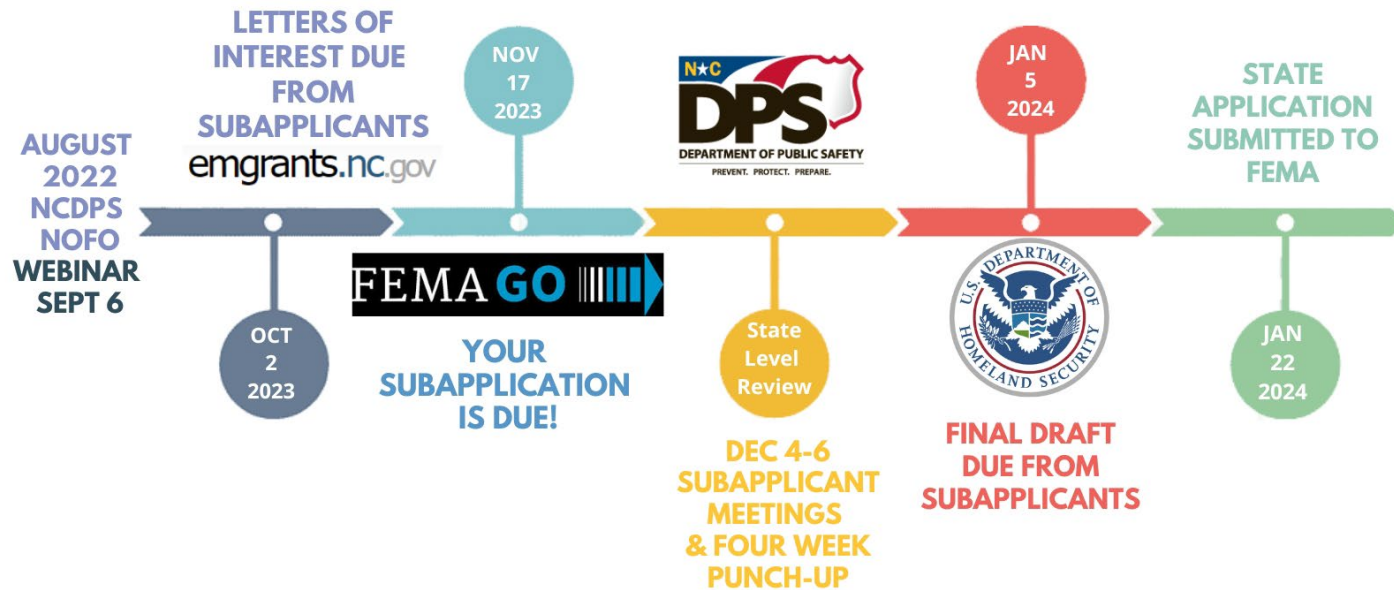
AUGUST 2022 NCDPS NOFO WEBINAR SEPT 6

LETTERS OF INTEREST DUE FROM SUBAPPLICANTS

emgrants.nc.gov

OCT 2 2023

NOV 17 2023

FEMA GO

YOUR SUBAPPLICATION IS DUE!

NC DPS DEPARTMENT OF PUBLIC SAFETY PREVENT. PROTECT. PREPARE.

State Level Review

DEC 4-6 SUBAPPLICANT MEETINGS & FOUR WEEK PUNCH-UP

JAN 5 2024

U.S. DEPARTMENT OF HOMELAND SECURITY

FINAL DRAFT DUE FROM SUBAPPLICANTS

STATE APPLICATION SUBMITTED TO FEMA

JAN 22 2024